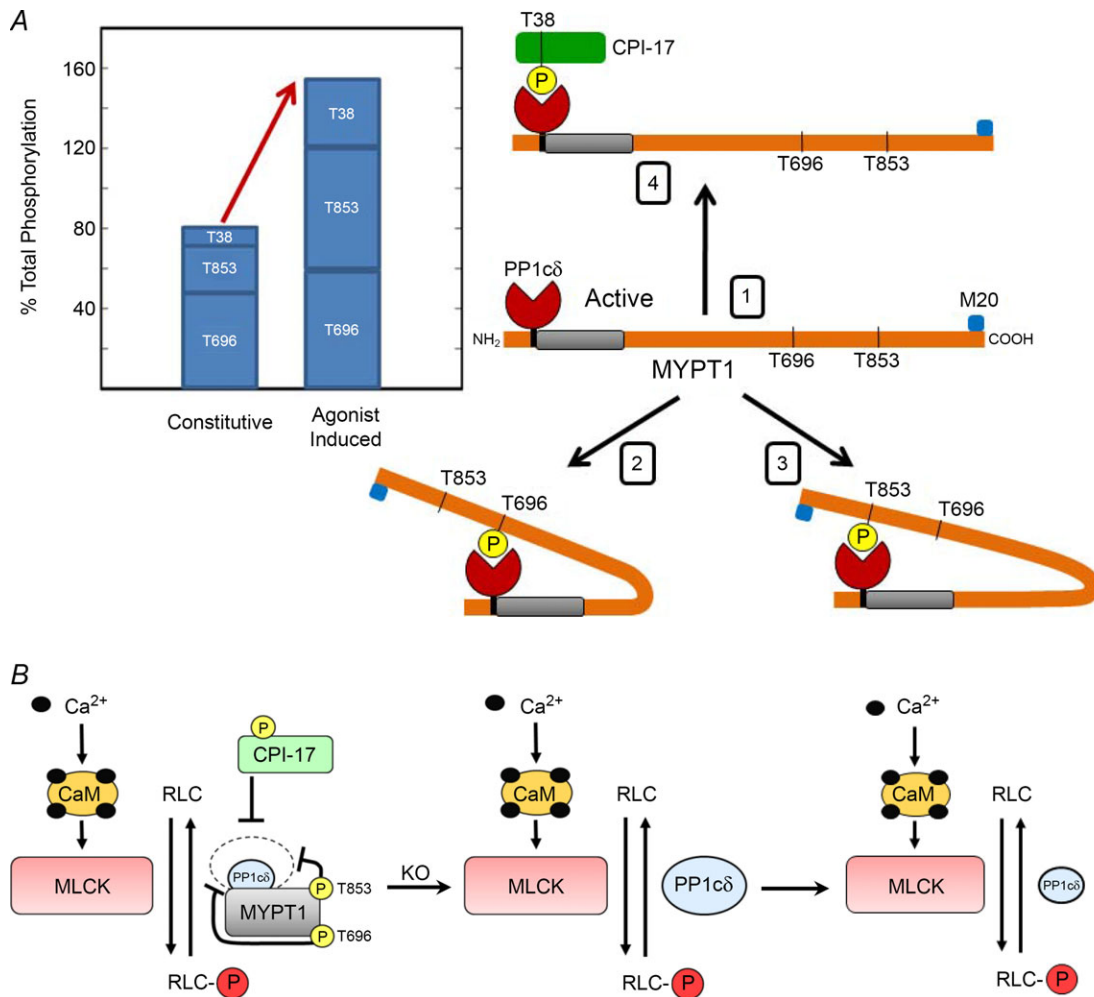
A

% Total Phosphorylation
160
120
80
40
T38
T853
T696
T38
T853
T696
Constitutive
Agonist Induced

T38
CPI-17
P
T696
T853
4
PP1cδ
Active
1
M20
$NH_2$
T696
T853
COOH
MYPT1
2
3
T853
T696
P
T853
T696
P

B

$Ca^{2+}$
CaM
MLCK
RLC
RLC-P
P
CPI-17
PP1cδ
MYPT1
P T853
P T696
KO
$Ca^{2+}$
CaM
MLCK
RLC
RLC-P
PP1cδ
$Ca^{2+}$
CaM
MLCK
RLC
RLC-P
PP1cδ